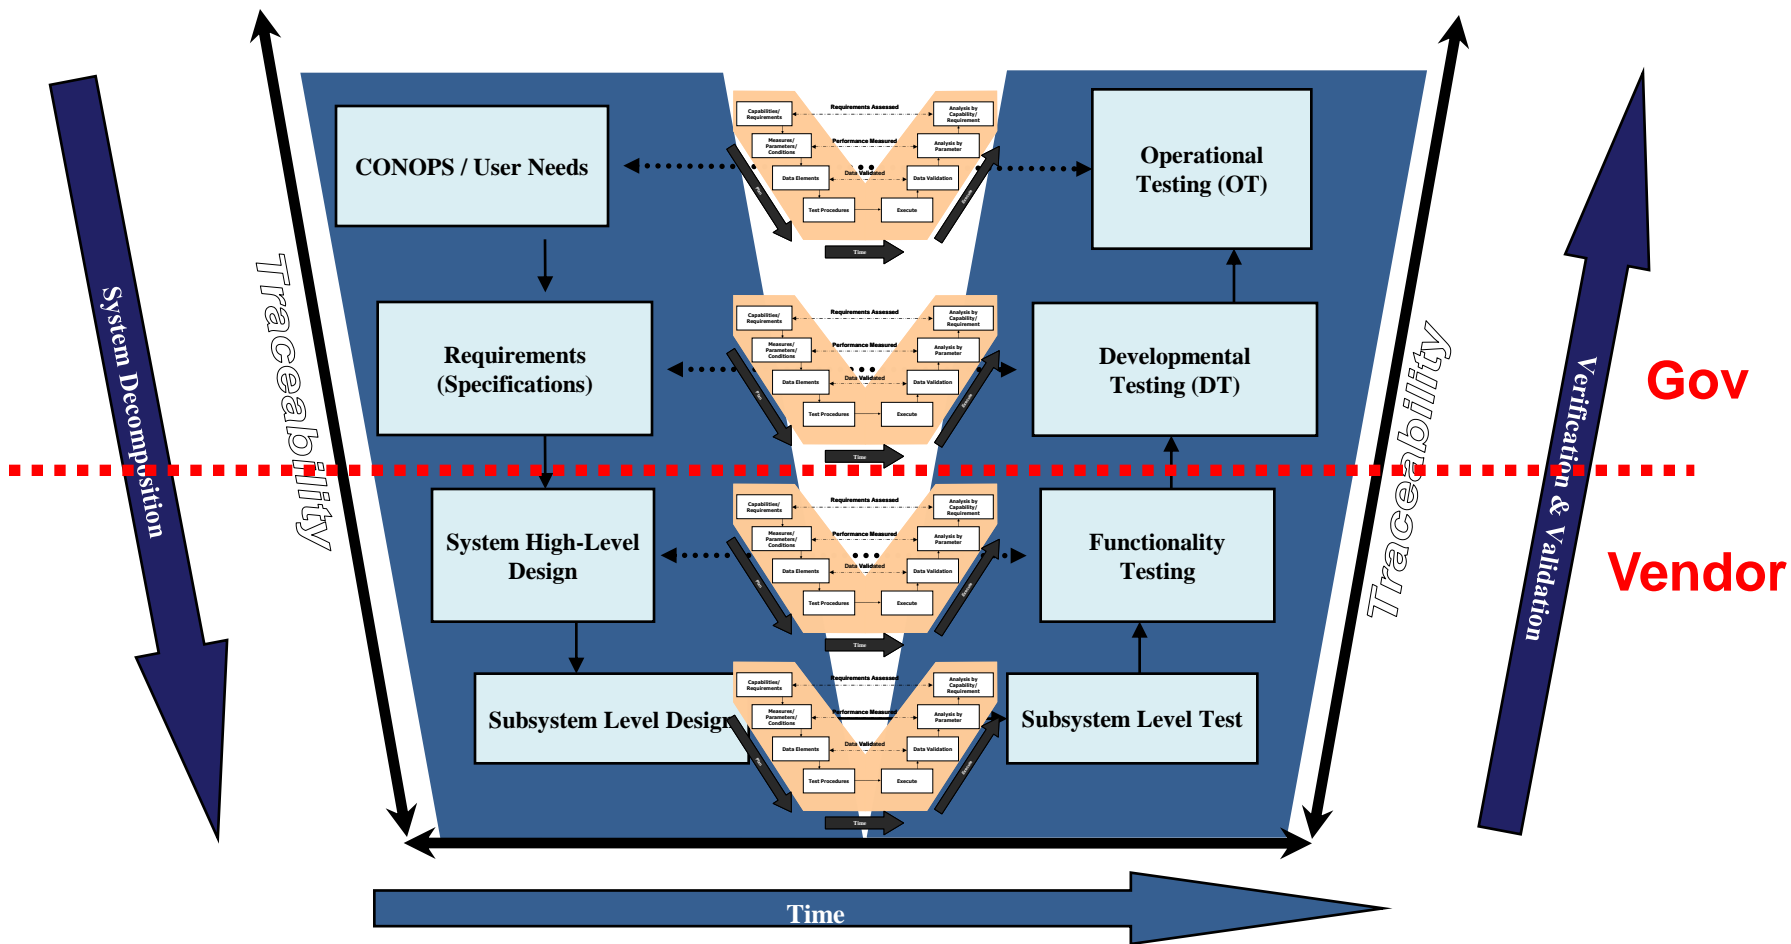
System Decomposition

Traceability

CONOPS / User Needs

Requirements (Specifications)

System High-Level Design

Subsystem Level Design

Capabilities/ Requirements
Requirements Assessed
Analysis by Capability/ Requirement
Measures/ Parameters/ Conditions
Performance Measured
Analysis by Parameter
Data Elements
Data Validated
Data Validation
Test Procedures
Execute
Plan
Execute
Time

Operational Testing (OT)

Developmental Testing (DT)

Functionality Testing

Subsystem Level Test

Traceability

Verification & Validation

Gov

Vendor

Time